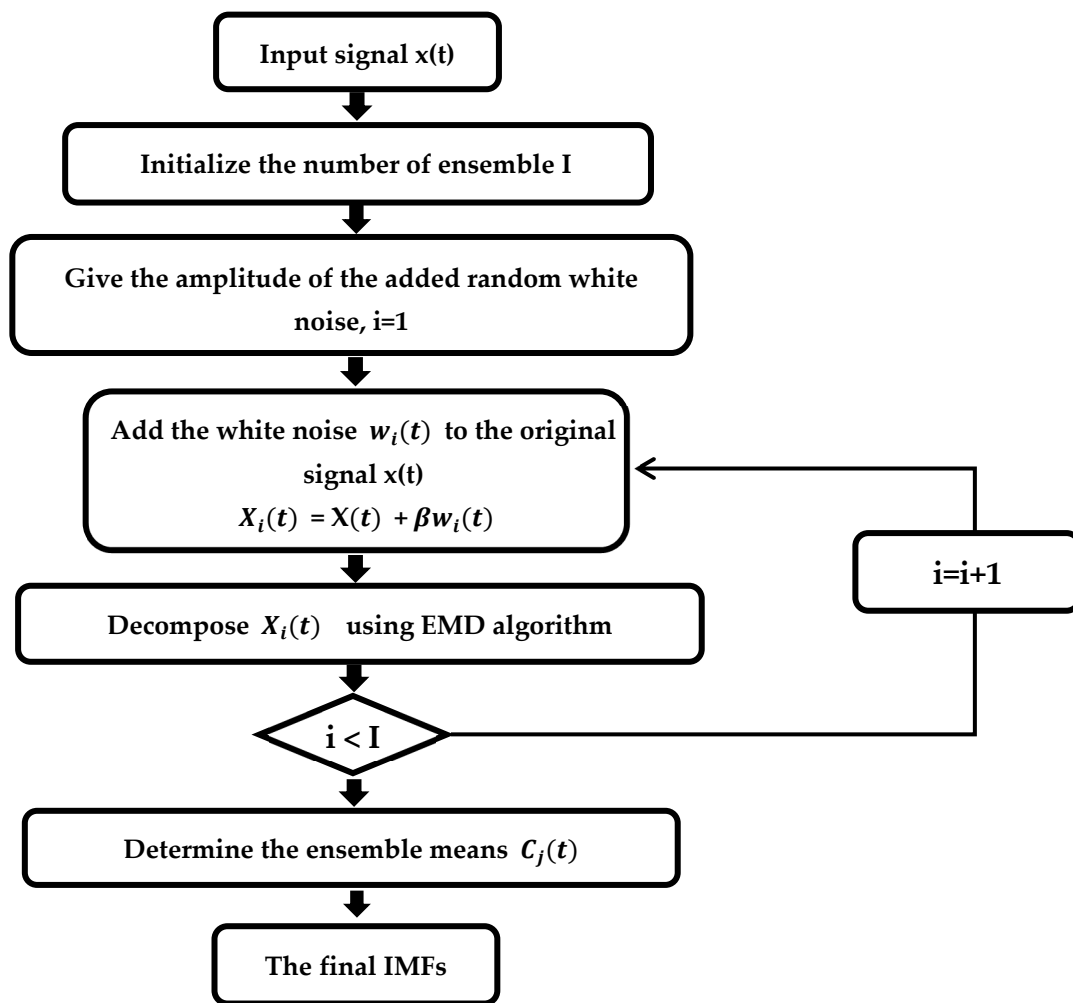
Input signal x(t)

Initialize the number of ensemble I

Give the amplitude of the added random white noise, i=1

Add the white noise $w_i(t)$ to the original signal x(t)
$X_i(t) = X(t) + \beta w_i(t)$

i=i+1

Decompose $X_i(t)$ using EMD algorithm

i < I

Determine the ensemble means $C_j(t)$

The final IMFs